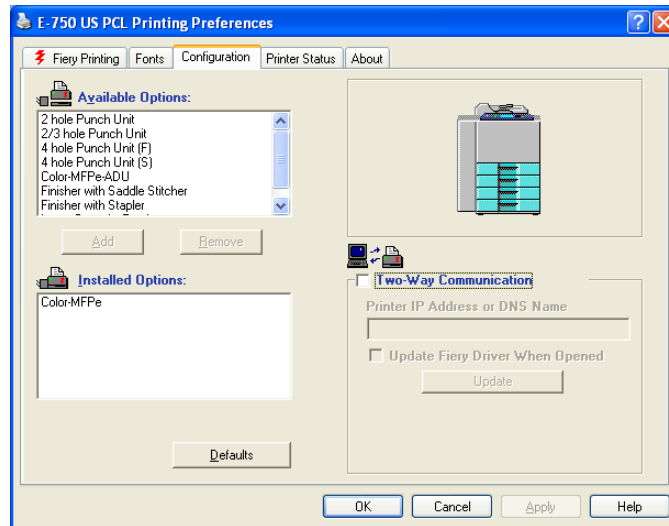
E-750 US PCL Printing Preferences

Fiery Printing | Fonts | Configuration | Printer Status | About

Available Options:

2 hole Punch Unit
2/3 hole Punch Unit
4 hole Punch Unit (F)
4 hole Punch Unit (S)
Color-MFPe-ADU
Finisher with Saddle Stitcher
Finisher with Stapler
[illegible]

Add
Remove

Installed Options:

Color-MFPe

Defaults

Two-Way Communication

Printer IP Address or DNS Name

Update Fiery Driver When Opened

Update

OK
Cancel
Apply
Help